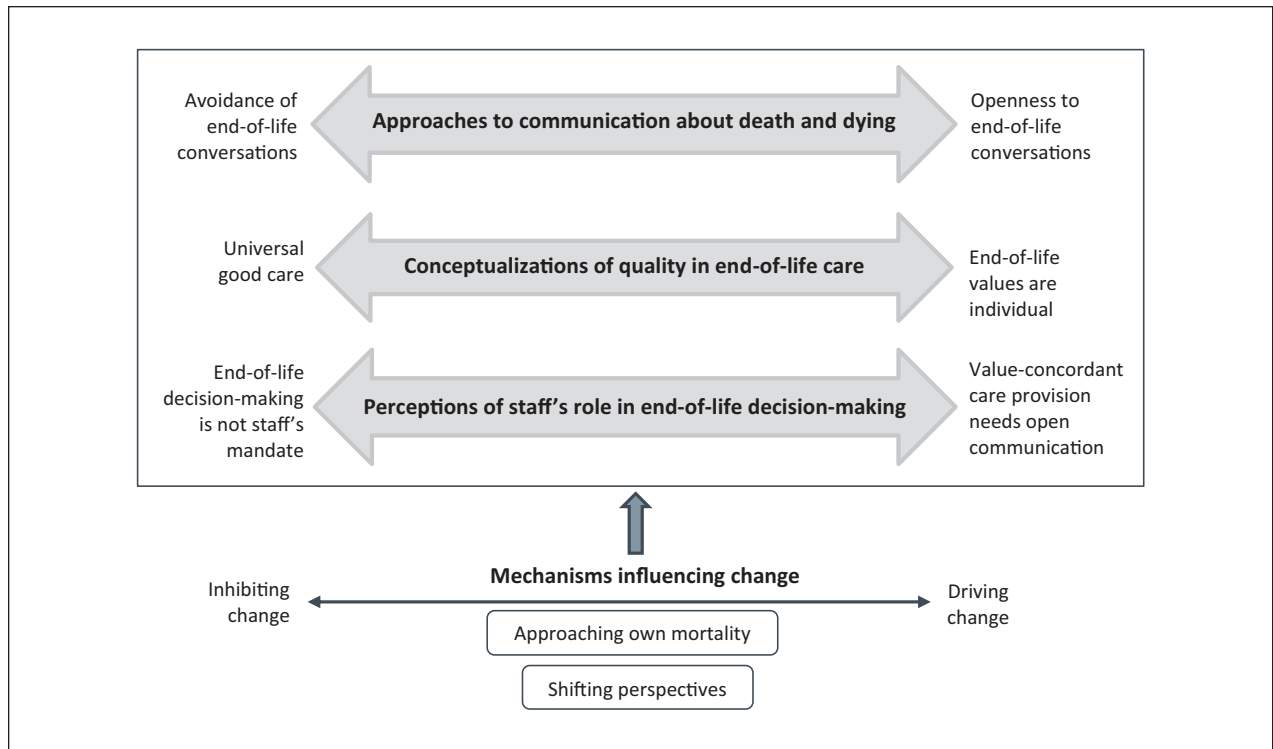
Avoidance of end-of-life conversations

Approaches to communication about death and dying

Openness to end-of-life conversations

Universal good care

Conceptualizations of quality in end-of-life care

End-of-life values are individual

End-of-life decision-making is not staff's mandate

Perceptions of staff's role in end-of-life decision-making

Value-concordant care provision needs open communication

Mechanisms influencing change

Inhibiting change

Driving change

Approaching own mortality

Shifting perspectives